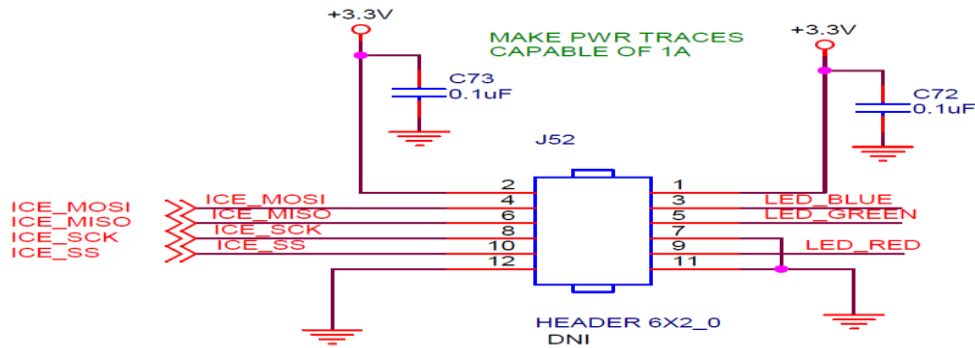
+3.3V

MAKE PWR TRACES
CAPABLE OF 1A

+3.3V

C73
0.1uF

C72
0.1uF

J52

ICE_MOSI
ICE_MISO
ICE_SCK
ICE_SS

ICE_MOSI
ICE_MISO
ICE_SCK
ICE_SS

2
4
6
8
10
12

1
3
5
7
9
11

LED_BLUE
LED_GREEN
LED_RED

HEADER 6X2_0
DNI